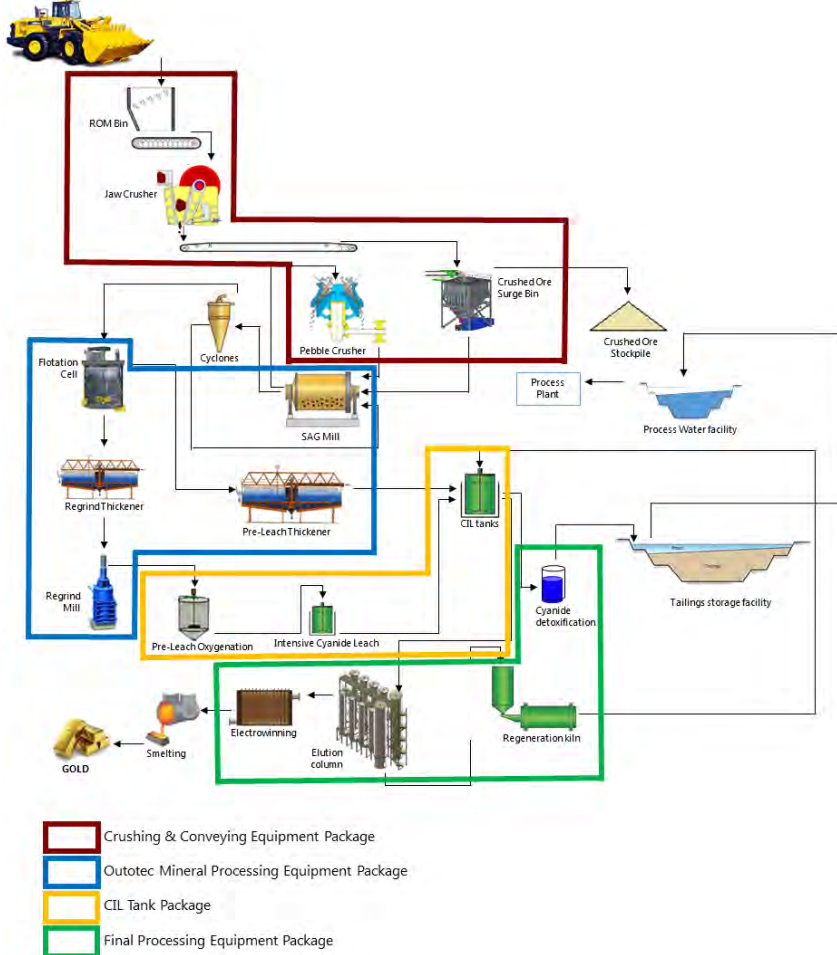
ROM Bin

Jaw Crusher

Crushed Ore Surge Bin

Crushed Ore Stockpile

Pebble Crusher

Cyclones

Flotation Cell

Process Plant

SAG Mill

Process Water facility

Regrind Thickener

Pre-Leach Thickener

CIL tanks

Tailings storage facility

Regrind Mill

Pre-Leach Oxygenation

Intensive Cyanide Leach

Cyanide detoxification

Electrowinning

Smelting

GOLD

Elution column

Regeneration kiln

Crushing & Conveying Equipment Package

Outotec Mineral Processing Equipment Package

CIL Tank Package

Final Processing Equipment Package